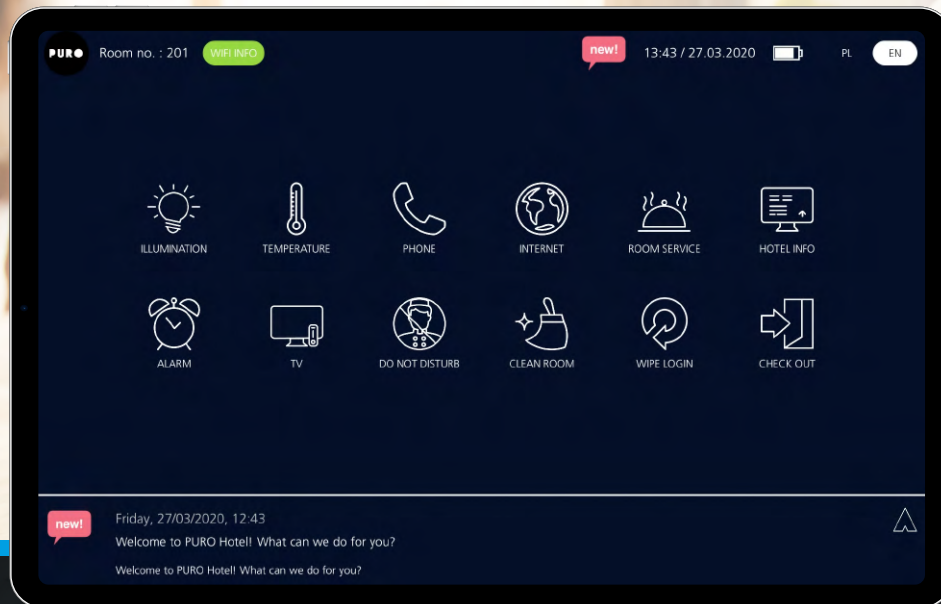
PURO Room no. : 201 WIFI INFO

new! 13:43 / 27.03.2020 PL EN

ILLUMINATION TEMPERATURE PHONE INTERNET ROOM SERVICE HOTEL INFO

ALARM TV DO NOT DISTURB CLEAN ROOM WIPE LOGIN CHECK OUT

new!

Friday, 27/03/2020, 12:43

Welcome to PURO Hotel! What can we do for you?

Welcome to PURO Hotel! What can we do for you?